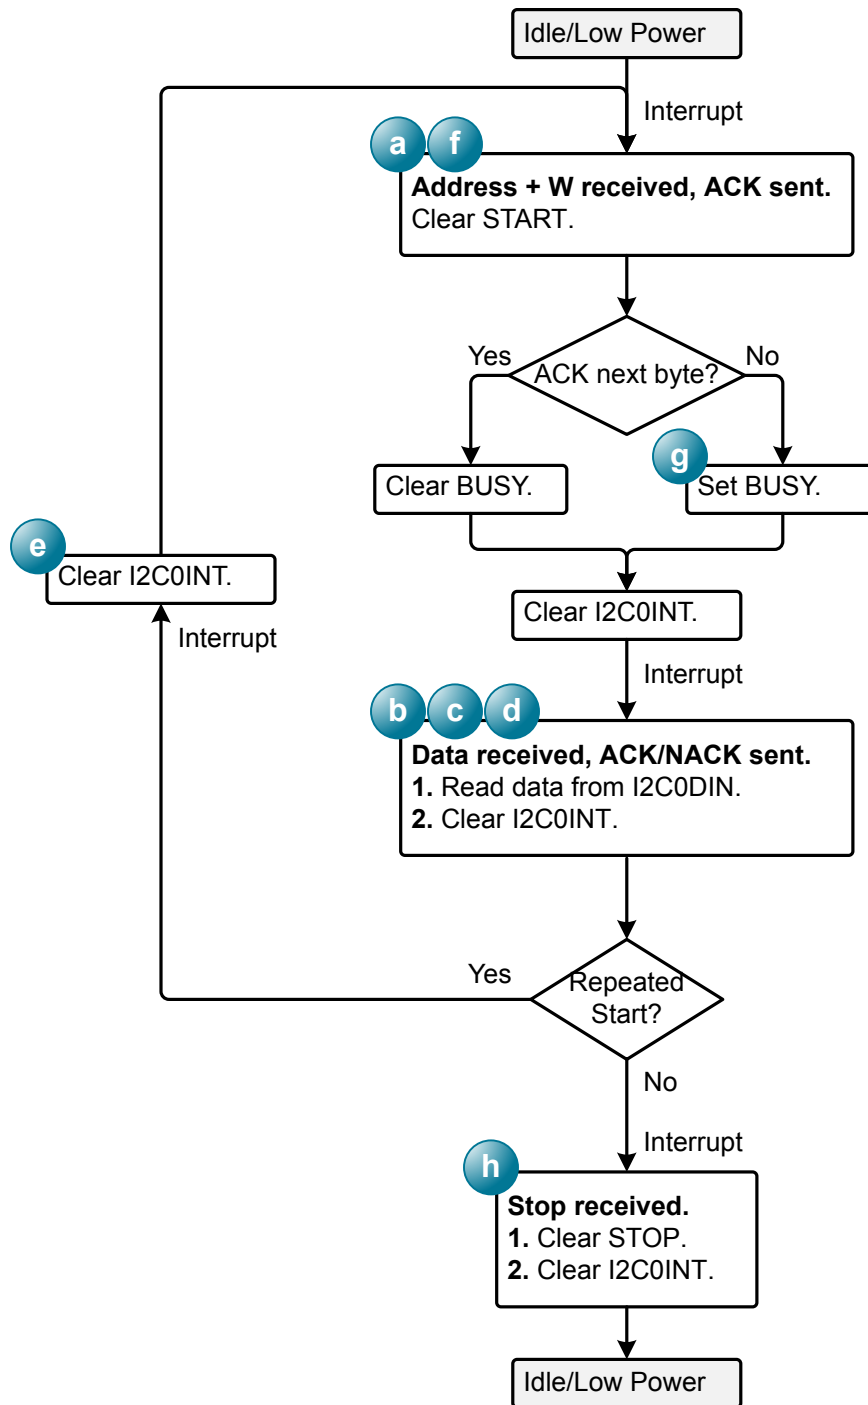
Idle/Low Power

Interrupt

a f

**Address + W received, ACK sent.**
Clear START.

Yes

ACK next byte?

No

Clear BUSY.

g

Set BUSY.

e

Clear I2C0INT.

Interrupt

Clear I2C0INT.

Interrupt

b c d

**Data received, ACK/NACK sent.**
**1.** Read data from I2C0DIN.
**2.** Clear I2C0INT.

Yes

Repeated Start?

No

Interrupt

h

**Stop received.**
**1.** Clear STOP.
**2.** Clear I2C0INT.

Idle/Low Power